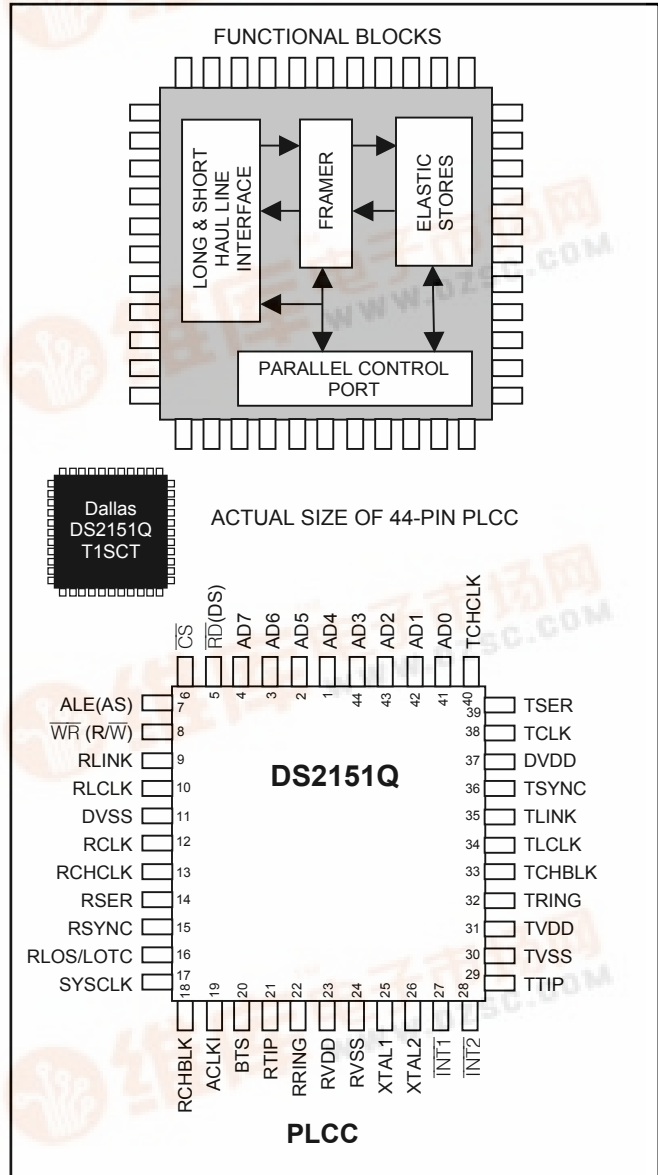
FUNCTIONAL BLOCKS

LONG & SHORT HAUL LINE INTERFACE

FRAMER

ELASTIC STORES

PARALLEL CONTROL PORT

Dallas DS2151Q T1SCT

ACTUAL SIZE OF 44-PIN PLCC

$\overline{CS}$ 6
$\overline{RD}$(DS) 5
AD7 4
AD6 3
AD5 2
AD4 1
AD3 44
AD2 43
AD1 42
AD0 41
TCHCLK 40

ALE(AS) 7
$\overline{WR}$ (R/$\overline{W}$) 8
RLINK 9
RLCLK 10
DVSS 11
RCLK 12
RCHCLK 13
RSER 14
RSYNC 15
RLOS/LOTC 16
SYSCLK 17

DS2151Q

39 TSER
38 TCLK
37 DVDD
36 TSYNC
35 TLINK
34 TLCLK
33 TCHBLK
32 TRING
31 TVDD
30 TVSS
29 TTIP

18 RCHBLK
19 ACLKI
20 BTS
21 RTIP
22 RRING
23 RVDD
24 RVSS
25 XTAL1
26 XTAL2
27 $\overline{INT1}$
28 $\overline{INT2}$

PLCC